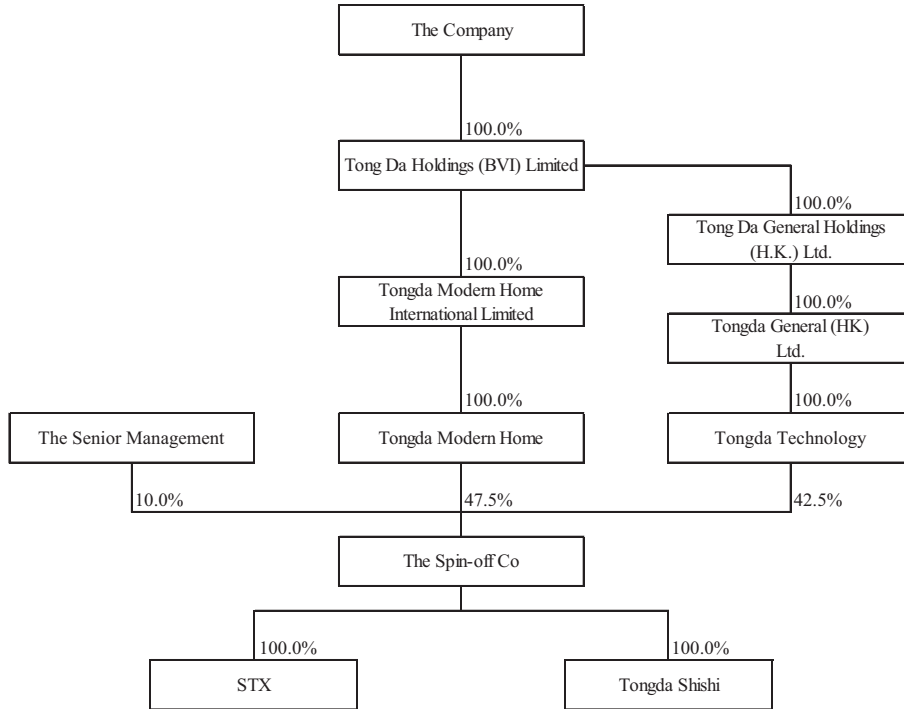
The Company

100.0%

Tong Da Holdings (BVI) Limited

100.0%

Tong Da General Holdings (H.K.) Ltd.

100.0%

Tongda Modern Home International Limited

100.0%

Tongda General (HK) Ltd.

100.0%

100.0%

The Senior Management

Tongda Modern Home

Tongda Technology

10.0%

47.5%

42.5%

The Spin-off Co

100.0%

100.0%

STX

Tongda Shishi